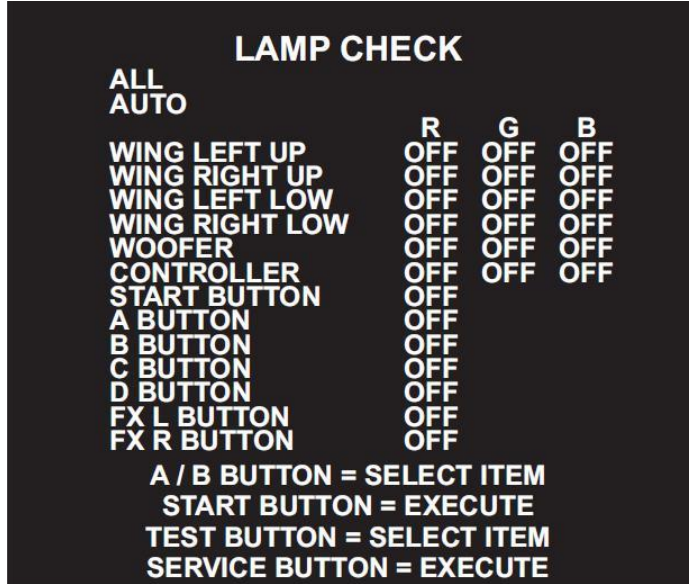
LAMP CHECK

ALL
AUTO

| | R | G | B |
|---|---|---|---|
| WING LEFT UP | OFF | OFF | OFF |
| WING RIGHT UP | OFF | OFF | OFF |
| WING LEFT LOW | OFF | OFF | OFF |
| WING RIGHT LOW | OFF | OFF | OFF |
| WOOFER | OFF | OFF | OFF |
| CONTROLLER | OFF | OFF | OFF |
| START BUTTON | OFF | | |
| A BUTTON | OFF | | |
| B BUTTON | OFF | | |
| C BUTTON | OFF | | |
| D BUTTON | OFF | | |
| FX L BUTTON | OFF | | |
| FX R BUTTON | OFF | | |

A / B BUTTON = SELECT ITEM
START BUTTON = EXECUTE
TEST BUTTON = SELECT ITEM
SERVICE BUTTON = EXECUTE